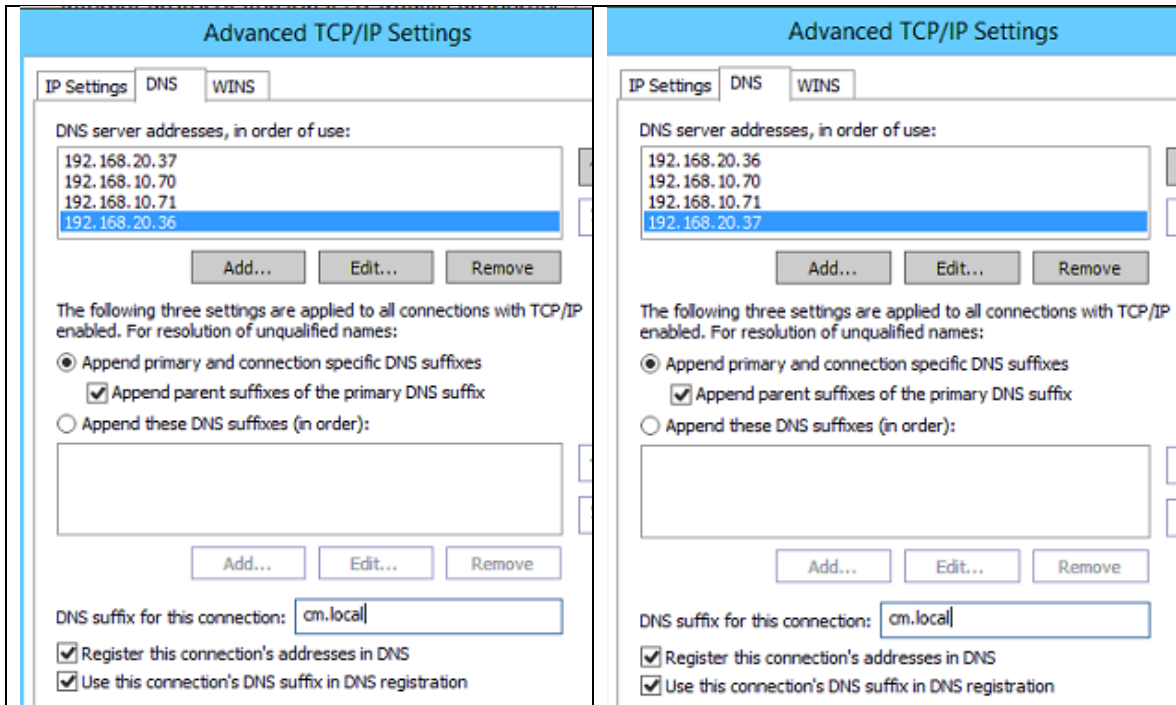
Advanced TCP/IP Settings

IP Settings DNS WINS

DNS server addresses, in order of use:

192.168.20.37
192.168.10.70
192.168.10.71
192.168.20.36

Add... Edit... Remove

The following three settings are applied to all connections with TCP/IP enabled. For resolution of unqualified names:

Append primary and connection specific DNS suffixes

Append parent suffixes of the primary DNS suffix

Append these DNS suffixes (in order):

Add... Edit... Remove

DNS suffix for this connection: cm.local

Register this connection's addresses in DNS

Use this connection's DNS suffix in DNS registration

Advanced TCP/IP Settings

IP Settings DNS WINS

DNS server addresses, in order of use:

192.168.20.36
192.168.10.70
192.168.10.71
192.168.20.37

Add... Edit... Remove

The following three settings are applied to all connections with TCP/IP enabled. For resolution of unqualified names:

Append primary and connection specific DNS suffixes

Append parent suffixes of the primary DNS suffix

Append these DNS suffixes (in order):

Add... Edit... Remove

DNS suffix for this connection: cm.local

Register this connection's addresses in DNS

Use this connection's DNS suffix in DNS registration